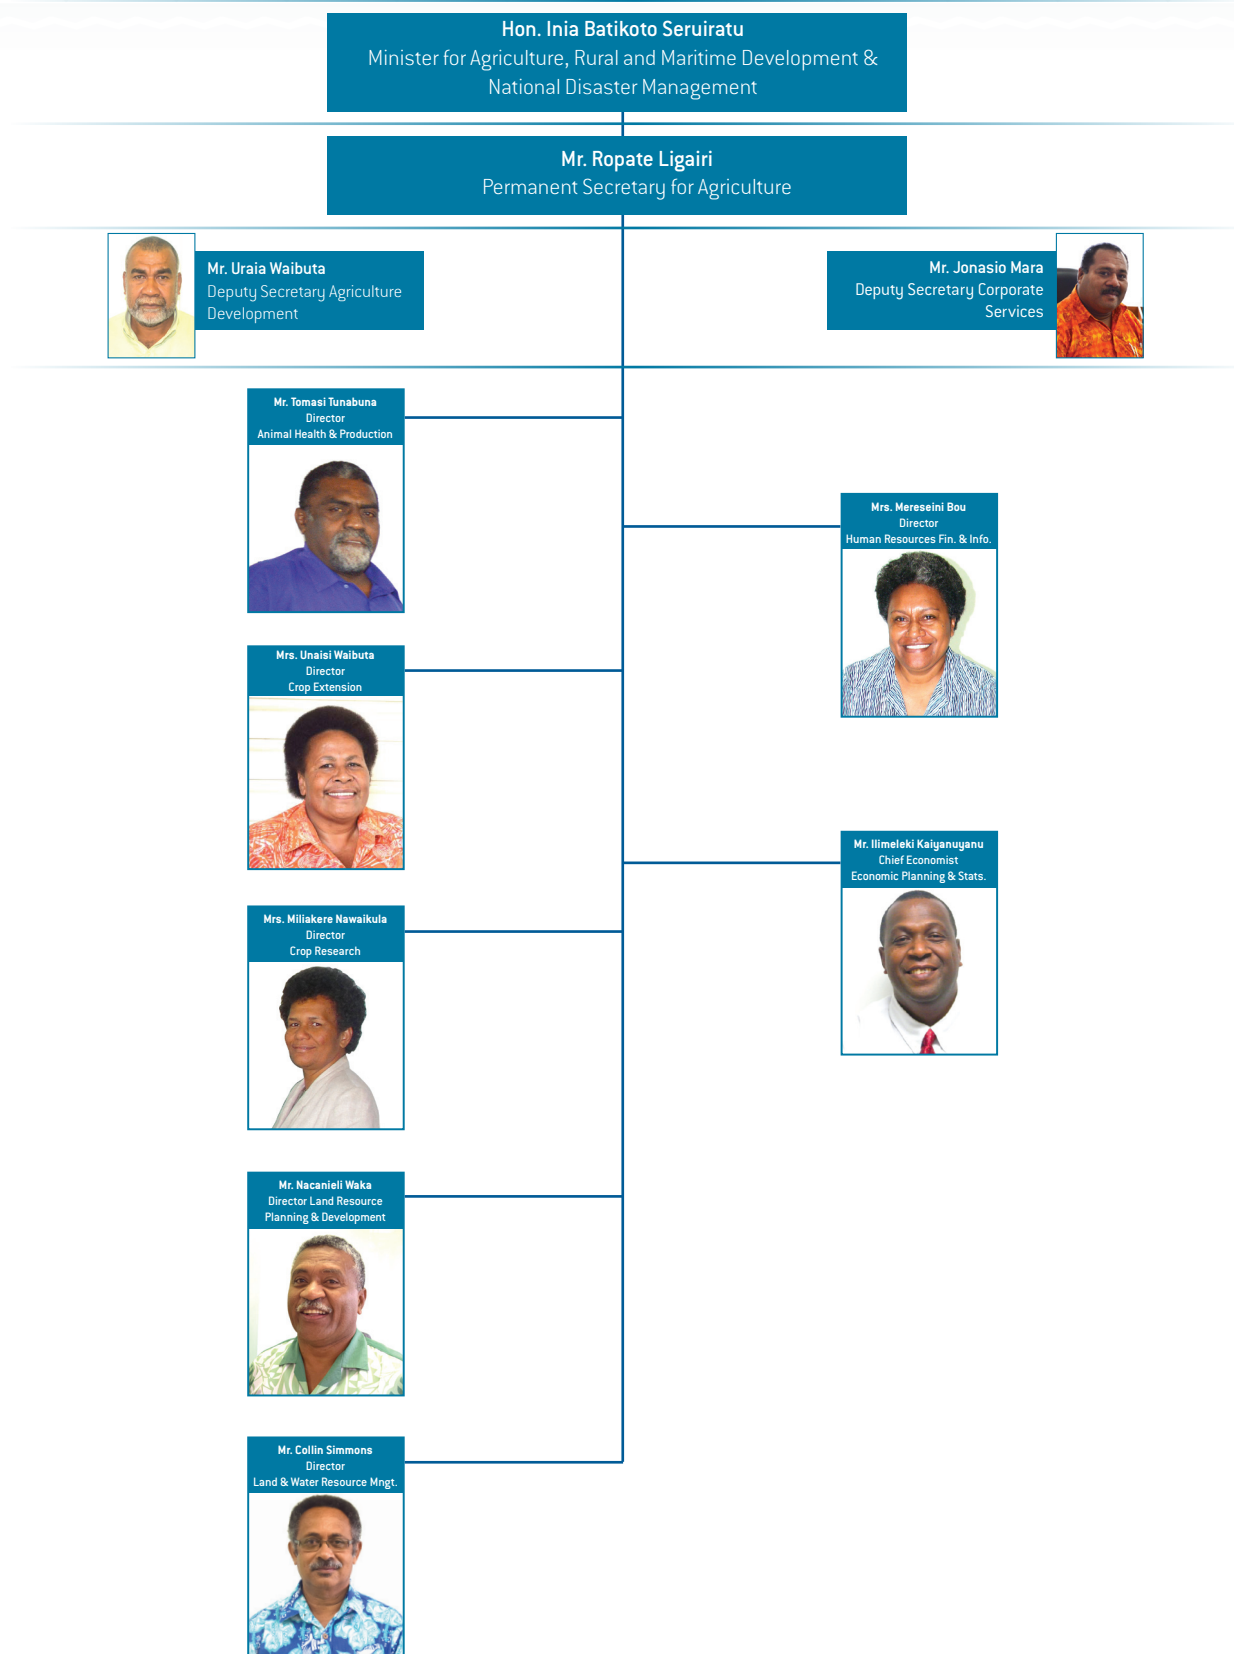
Hon. Inia Batikoto Seruiratu
Minister for Agriculture, Rural and Maritime Development & National Disaster Management

Mr. Ropate Ligairi
Permanent Secretary for Agriculture

Mr. Uraia Waibuta
Deputy Secretary Agriculture Development

Mr. Jonasio Mara
Deputy Secretary Corporate Services

Mr. Tomasi Tunabuna
Director
Animal Health & Production

Mrs. Mereseini Bou
Director
Human Resources Fin. & Info.

Mrs. Unaisi Waibuta
Director
Crop Extension

Mr. Ilimeleki Kaiyanuyanu
Chief Economist
Economic Planning & Stats.

Mrs. Miliakere Nawaikula
Director
Crop Research

Mr. Nacanieli Waka
Director Land Resource Planning & Development

Mr. Collin Simmons
Director
Land & Water Resource Mngt.